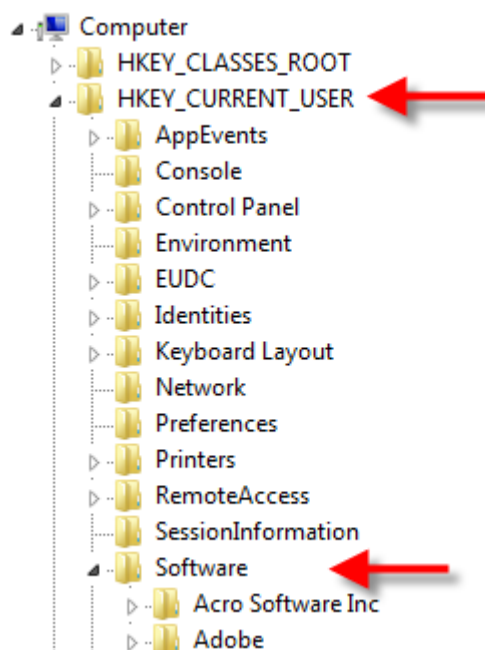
Computer
HKEY_CLASSES_ROOT
HKEY_CURRENT_USER
AppEvents
Console
Control Panel
Environment
EUDC
Identities
Keyboard Layout
Network
Preferences
Printers
RemoteAccess
SessionInformation
Software
Acro Software Inc
Adobe